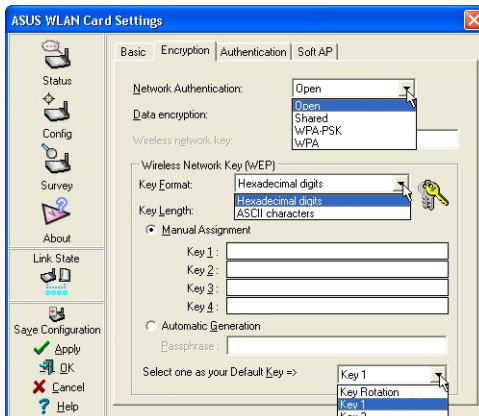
ASUS WLAN Card Settings

Status

Config

Survey

About

Link State

Save Configuration

Apply

OK

Cancel

Help

Basic | Encryption | Authentication | Soft AP

Network Authentication: Open

Open
Shared
WPA-PSK
WPA

Data encryption:

Wireless network key:

Wireless Network Key (WEP)

Key Format: Hexadecimal digits

Hexadecimal digits
ASCII characters

Key Length:

Manual Assignment

Key 1 :

Key 2 :

Key 3 :

Key 4 :

Automatic Generation

Passphrase :

Select one as your Default Key => Key 1

Key Rotation
Key 1
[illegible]